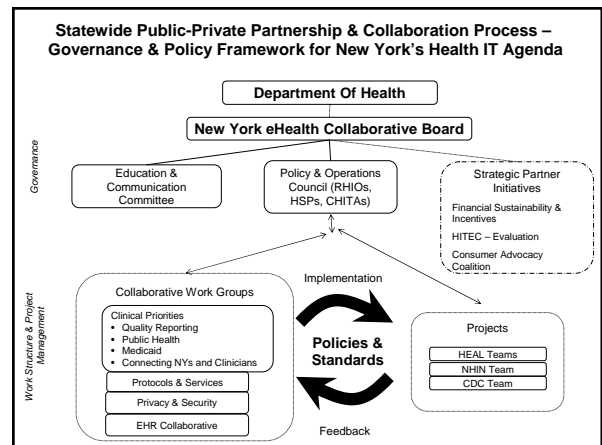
Statewide Public-Private Partnership & Collaboration Process – Governance & Policy Framework for New York's Health IT Agenda

Department Of Health

New York eHealth Collaborative Board

Governance

Education & Communication Committee

Policy & Operations Council (RHIOs, HSPs, CHITAs)

Strategic Partner Initiatives

Financial Sustainability & Incentives

HITEC – Evaluation

Consumer Advocacy Coalition

Work Structure & Project Management

Implementation

Collaborative Work Groups

Clinical Priorities
• Quality Reporting
• Public Health
• Medicaid
• Connecting NYs and Clinicians

Protocols & Services

Privacy & Security

EHR Collaborative

Policies & Standards

Projects

HEAL Teams

NHIN Team

CDC Team

Feedback